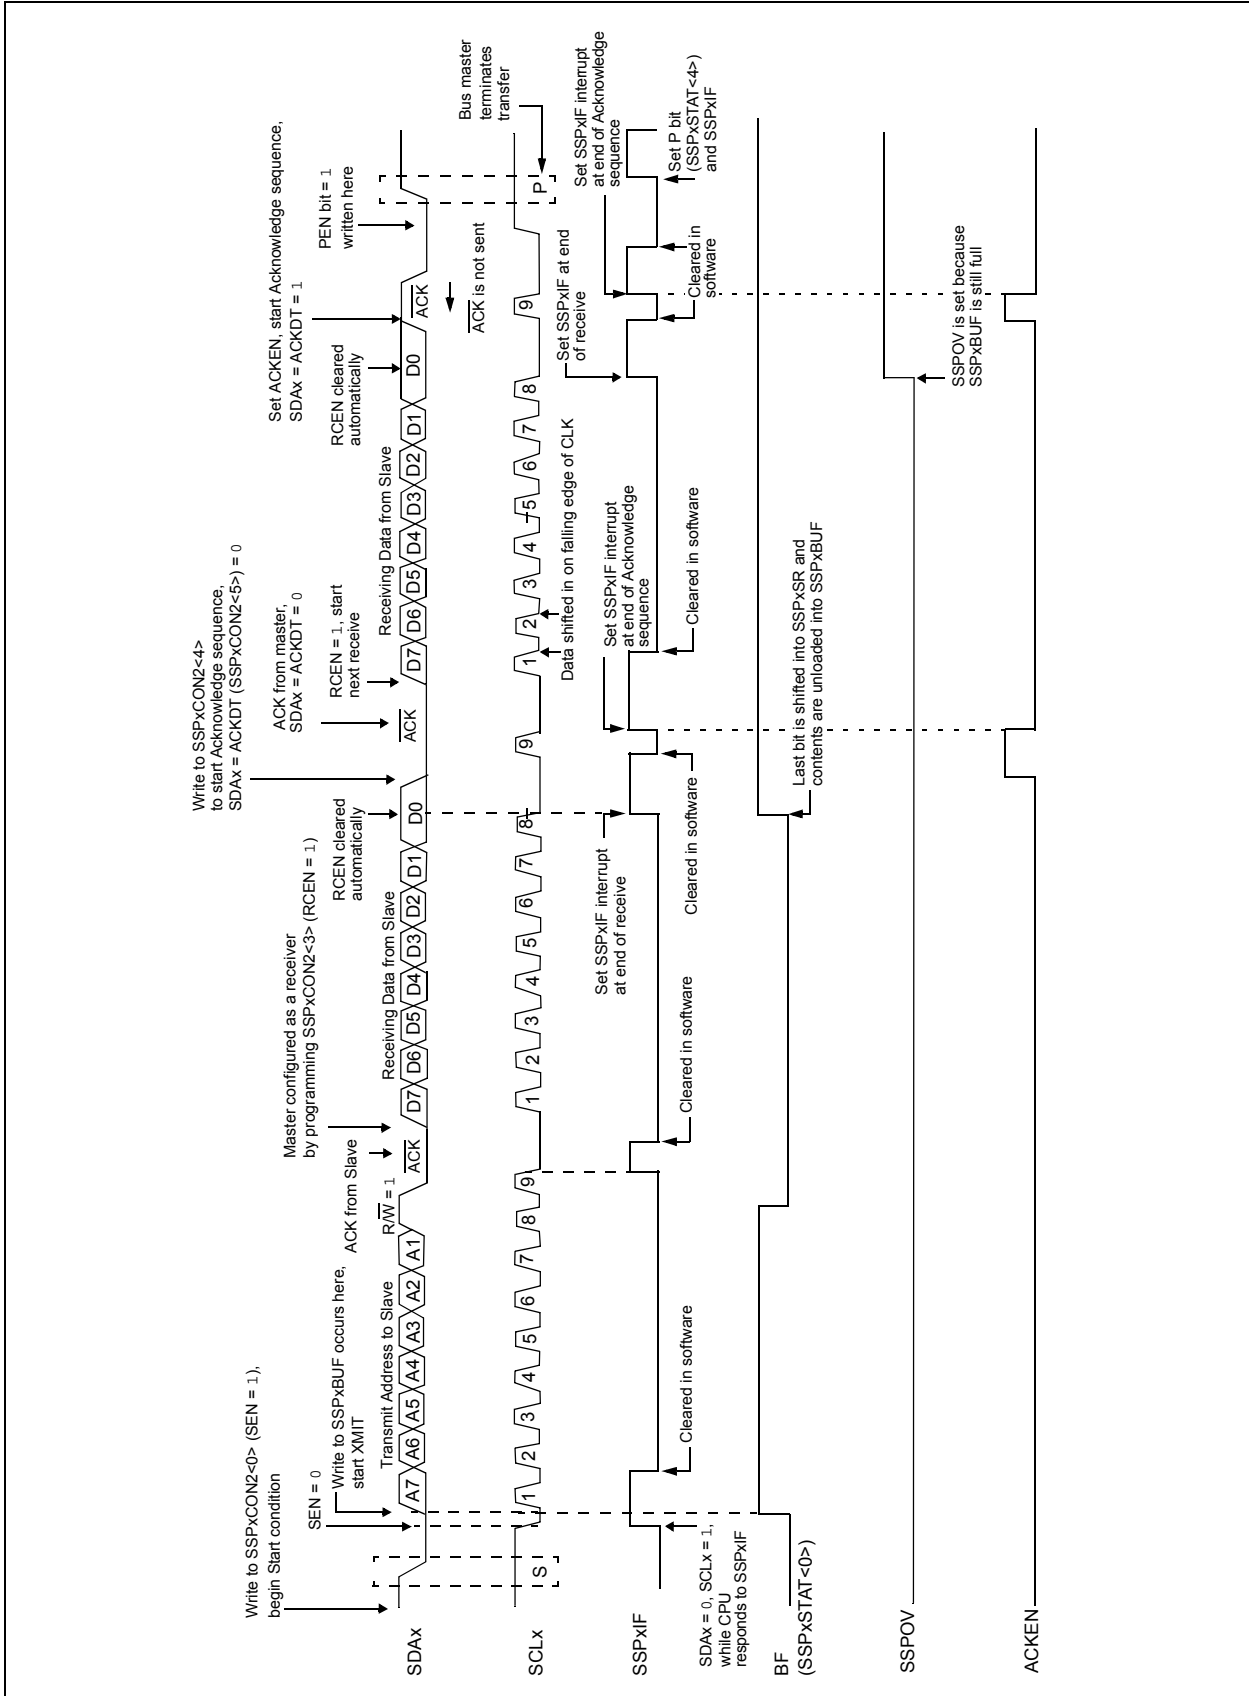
Write to SSPxCON2<0> (SEN = 1), begin Start condition

SEN = 0

Write to SSPxBUF occurs here, start XMIT

Transmit Address to Slave

ACK from Slave

$R/\overline{W}$ = 1

Master configured as a receiver by programming SSPxCON2<3> (RCEN = 1)

Receiving Data from Slave

RCEN cleared automatically

Write to SSPxCON2<4> to start Acknowledge sequence, SDAx = ACKDT (SSPxCON2<5>) = 0

ACK from master, SDAx = ACKDT = 0

RCEN = 1, start next receive

Receiving Data from Slave

RCEN cleared automatically

Set ACKEN, start Acknowledge sequence, SDAx = ACKDT = 1

PEN bit = 1 written here

Bus master terminates transfer

SDAx

S

A7 A6 A5 A4 A3 A2 A1

$\overline{ACK}$

D7 D6 D5 D4 D3 D2 D1 D0

$\overline{ACK}$

D7 D6 D5 D4 D3 D2 D1 D0

$\overline{ACK}$

$\overline{ACK}$ is not sent

P

SCLx

1 2 3 4 5 6 7 8 9

1 2 3 4 5 6 7 8

9

1 2 3 4 5 6 7 8 9

Data shifted in on falling edge of CLK

SSPxIF

SDAx = 0, SCLx = 1, while CPU responds to SSPxIF

Cleared in software

Cleared in software

Cleared in software

Set SSPxIF interrupt at end of receive

Cleared in software

Set SSPxIF interrupt at end of Acknowledge sequence

Cleared in software

Set SSPxIF at end of receive

Cleared in software

Set SSPxIF interrupt at end of Acknowledge sequence

Set P bit (SSPxSTAT<4>) and SSPxIF

BF (SSPxSTAT<0>)

Last bit is shifted into SSPxSR and contents are unloaded into SSPxBUF

SSPOV

SSPOV is set because SSPxBUF is still full

ACKEN